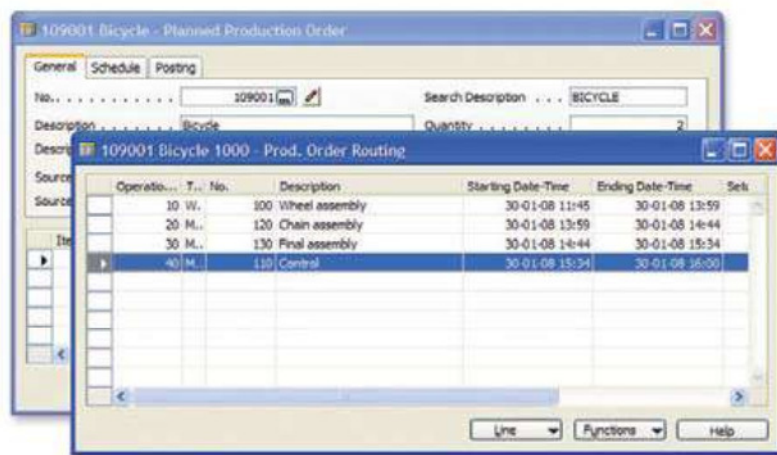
109001 Bicycle - Planned Production Order

General | Schedule | Posting

No. . . . . . . . . . . . 109001

Search Description . . . BICYCLE

Description . . . . . . Bicycle

Quantity . . . . . . . . 2

Descri

Source

Source

Ite

109001 Bicycle 1000 - Prod. Order Routing

| Operatio... | T... | No. | Description | Starting Date-Time | Ending Date-Time | Se |
|---|---|---|---|---|---|---|
| 10 | W.. | 100 | Wheel assembly | 30-01-08 11:45 | 30-01-08 13:59 | |
| 20 | M.. | 120 | Chain assembly | 30-01-08 13:59 | 30-01-08 14:44 | |
| 30 | M.. | 130 | Final assembly | 30-01-08 14:44 | 30-01-08 15:34 | |
| 40 | M.. | 110 | Control | 30-01-08 15:34 | 30-01-08 16:00 | |

Line | Functions | Help